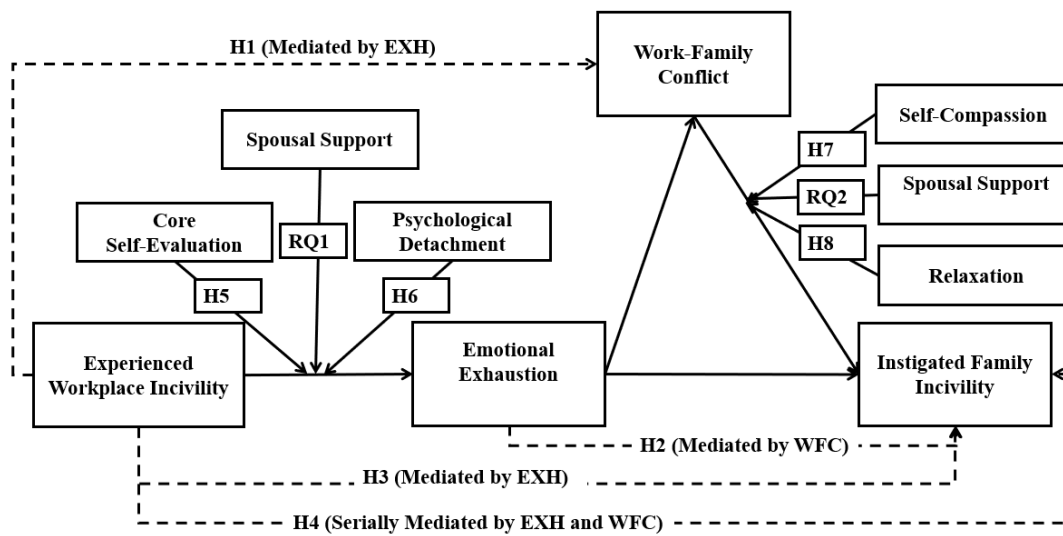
H1 (Mediated by EXH)

Work-Family Conflict

Spousal Support

Self-Compassion

H7

RQ2

Spousal Support

H8

Relaxation

Core Self-Evaluation

RQ1

Psychological Detachment

H5

H6

Experienced Workplace Incivility

Emotional Exhaustion

Instigated Family Incivility

H2 (Mediated by WFC)

H3 (Mediated by EXH)

H4 (Serially Mediated by EXH and WFC)